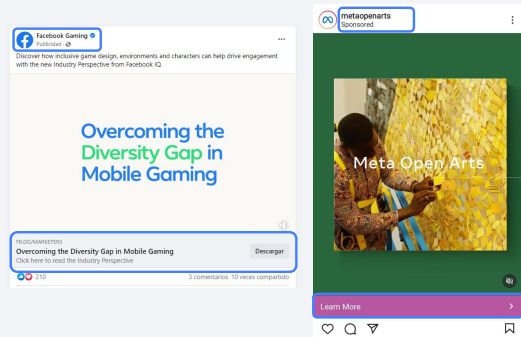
Facebook Gaming
Publicidad ·

Discover how inclusive game design, environments and characters can help drive engagement with the new Industry Perspective from Facebook IQ

Overcoming the Diversity Gap in Mobile Gaming

FB.ME/MARKETERS
Overcoming the Diversity Gap in Mobile Gaming
Click here to read the Industry Perspective
Descargar

210
3 comentarios 10 veces compartido

metaopenarts
Sponsored

Meta Open Arts

Learn More